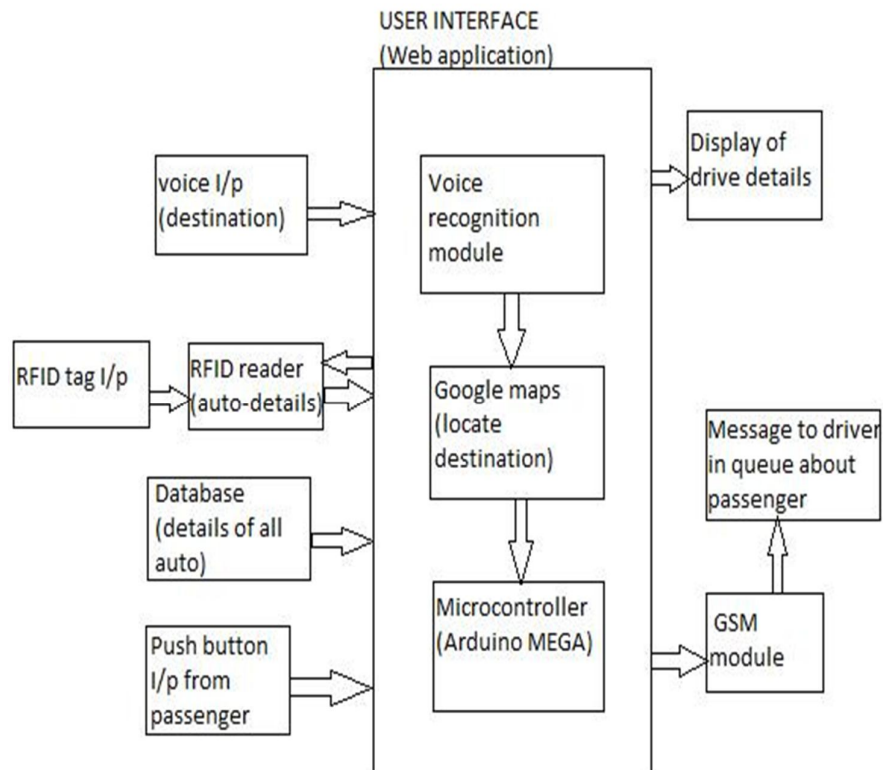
USER INTERFACE
(Web application)

voice I/p
(destination)

RFID tag I/p

RFID reader
(auto-details)

Database
(details of all auto)

Push button
I/p from passenger

Voice
recognition
module

Google maps
(locate
destination)

Microcontroller
(Arduino MEGA)

Display of
drive details

Message to driver
in queue about
passenger

GSM
module